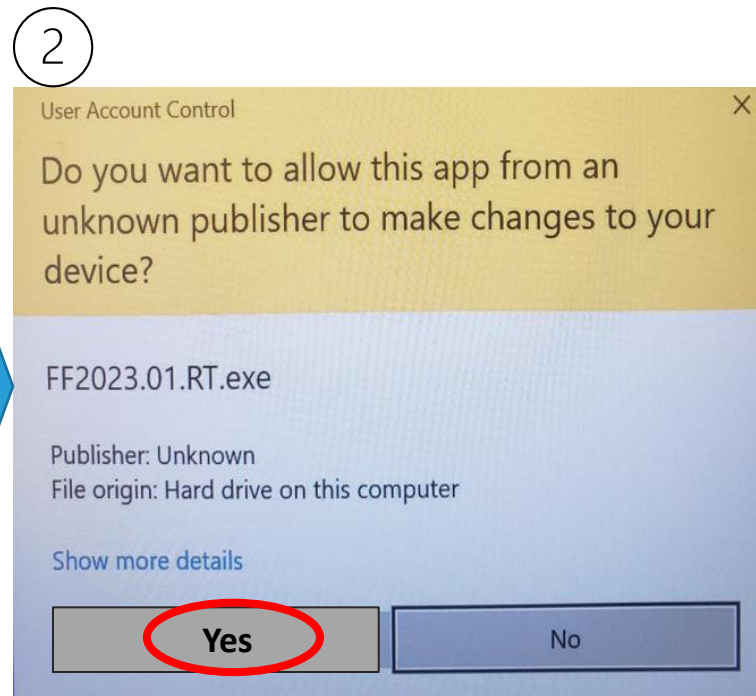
2

User Account Control

×

Do you want to allow this app from an unknown publisher to make changes to your device?

FF2023.01.RT.exe

Publisher: Unknown
File origin: Hard drive on this computer

Show more details

Yes

No